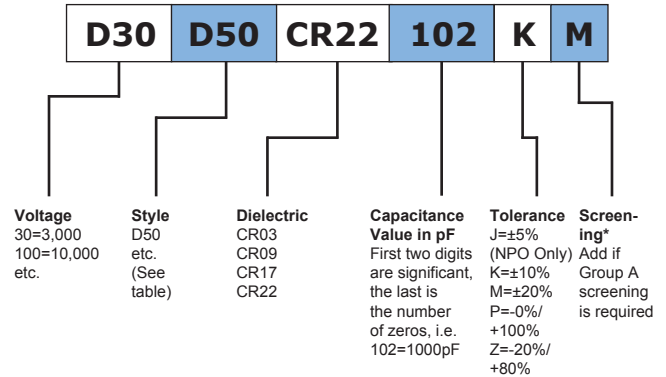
D30 D50 CR22 102 K M

Voltage
30=3,000
100=10,000
etc.

Style
D50
etc.
(See table)

Dielectric
CR03
CR09
CR17
CR22

Capacitance Value in pF
First two digits are significant, the last is the number of zeros, i.e. 102=1000pF

Tolerance
J=±5% (NPO Only)
K=±10%
M=±20%
P=-0%/ +100%
Z=-20%/ +80%

Screening*
Add if Group A screening is required